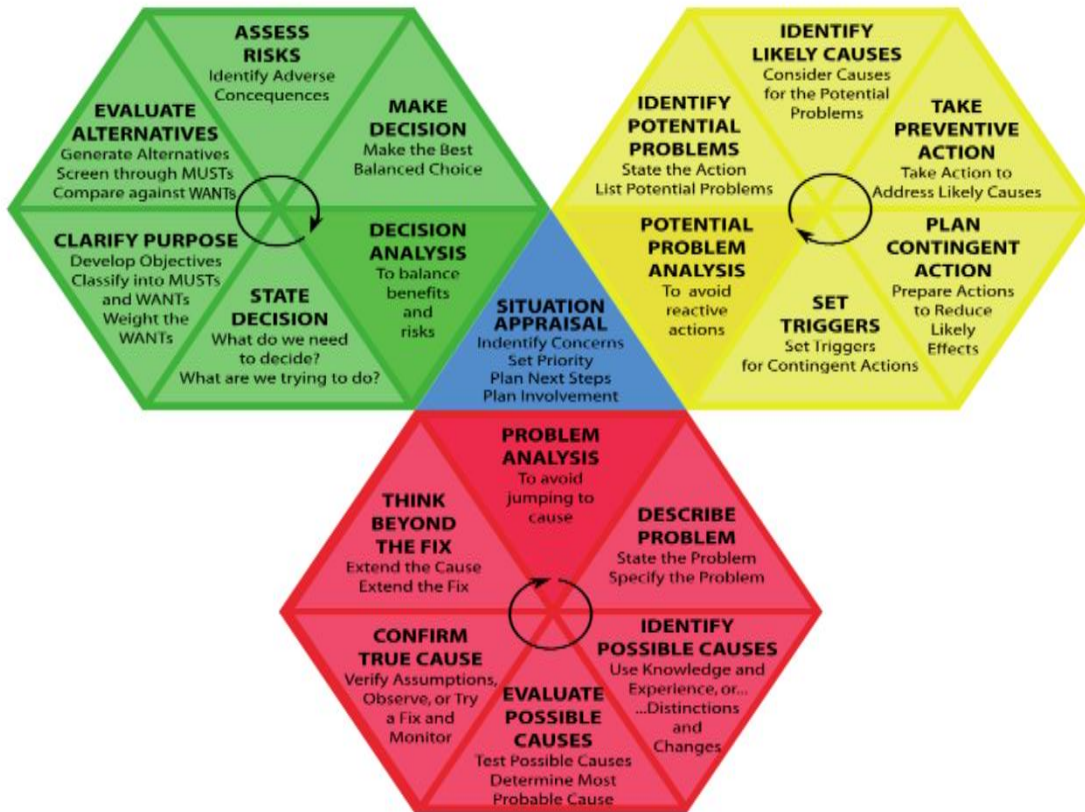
ASSESS RISKS
Identify Adverse Concequences

EVALUATE ALTERNATIVES
Generate Alternatives
Screen through MUSTs
Compare against WANTs

MAKE DECISION
Make the Best Balanced Choice

CLARIFY PURPOSE
Develop Objectives
Classify into MUSTs and WANTs
Weight the WANTs

DECISION ANALYSIS
To balance benefits and risks

STATE DECISION
What do we need to decide?
What are we trying to do?

IDENTIFY LIKELY CAUSES
Consider Causes for the Potential Problems

IDENTIFY POTENTIAL PROBLEMS
State the Action
List Potential Problems

TAKE PREVENTIVE ACTION
Take Action to Address Likely Causes

POTENTIAL PROBLEM ANALYSIS
To avoid reactive actions

PLAN CONTINGENT ACTION
Prepare Actions to Reduce Likely Effects

SET TRIGGERS
Set Triggers for Contingent Actions

SITUATION APPRAISAL
Indentify Concerns
Set Priority
Plan Next Steps
Plan Involvement

PROBLEM ANALYSIS
To avoid jumping to cause

THINK BEYOND THE FIX
Extend the Cause
Extend the Fix

DESCRIBE PROBLEM
State the Problem
Specify the Problem

CONFIRM TRUE CAUSE
Verify Assumptions, Observe, or Try a Fix and Monitor

IDENTIFY POSSIBLE CAUSES
Use Knowledge and Experience, or... ...Distinctions and Changes

EVALUATE POSSIBLE CAUSES
Test Possible Causes
Determine Most Probable Cause